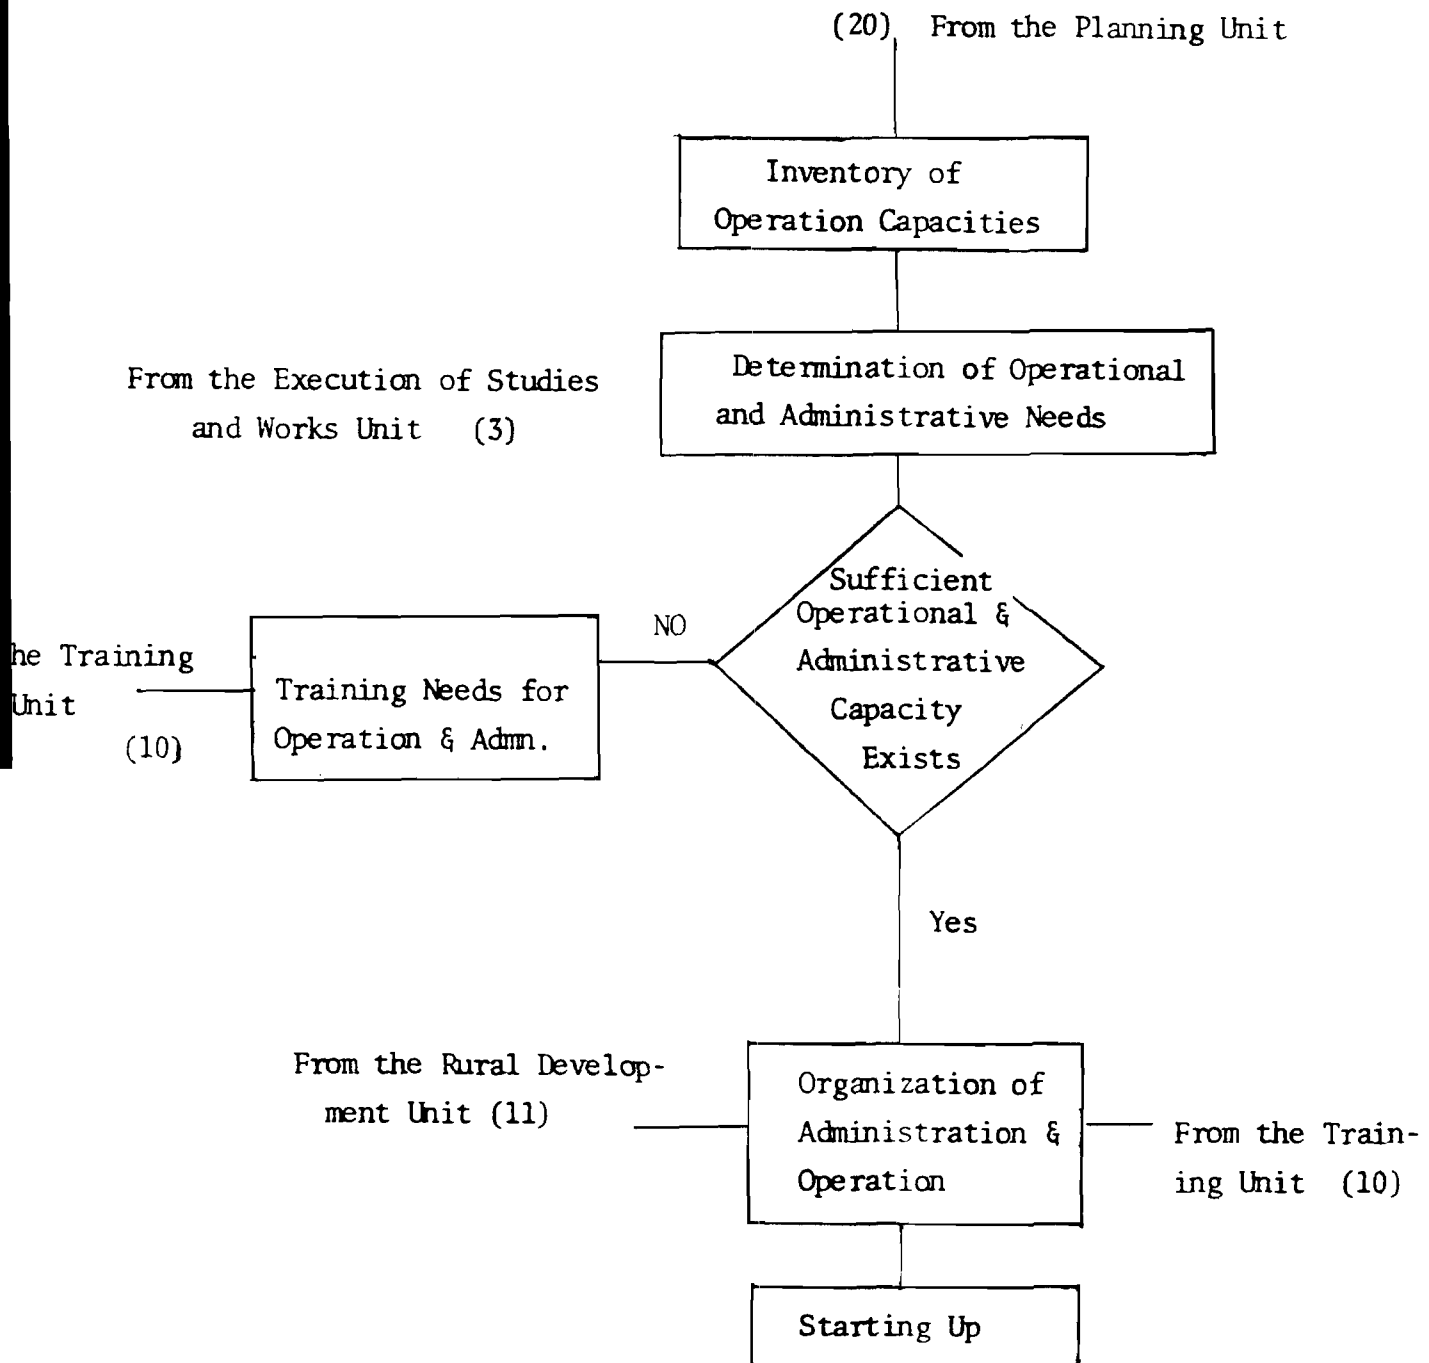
(20) From the Planning Unit

Inventory of Operation Capacities

From the Execution of Studies and Works Unit (3)

Determination of Operational and Administrative Needs

he Training Unit

(10)

Training Needs for Operation & Admn.

NO

Sufficient Operational & Administrative Capacity Exists

Yes

From the Rural Development Unit (11)

Organization of Administration & Operation

From the Training Unit (10)

Starting Up